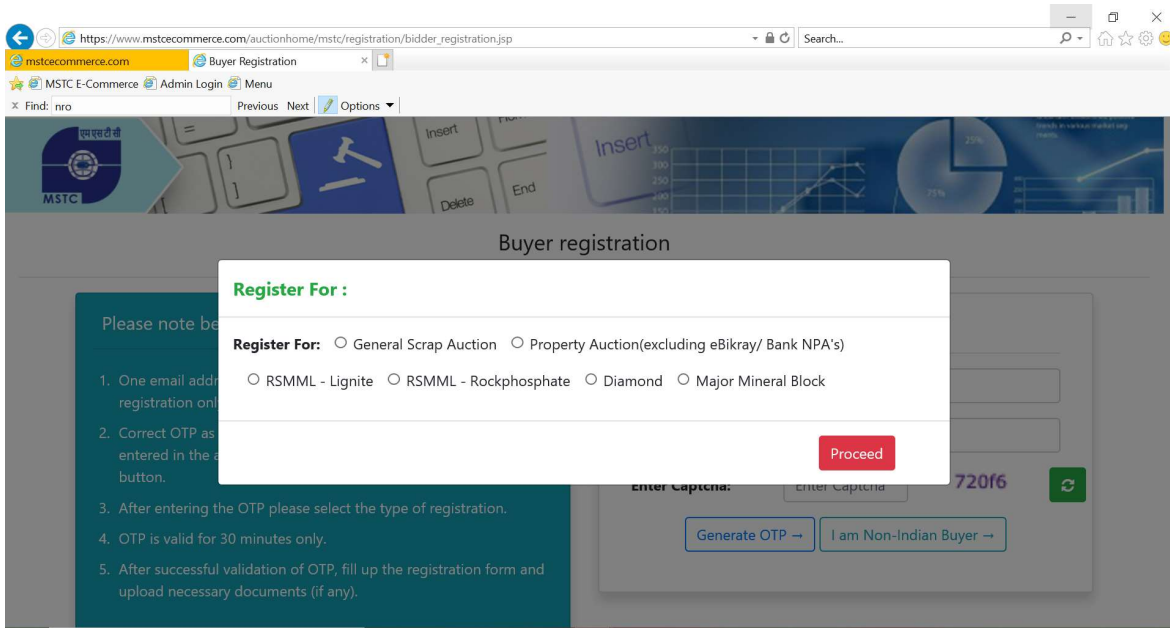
https://www.mstcecommerce.com/auctionhome/mstc/registration/bidder_registration.jsp
Search...

mstcecommerce.com
Buyer Registration

MSTC E-Commerce
Admin Login
Menu

Find: nro
Previous Next Options

एमएसटीसी
MSTC

Insert
Delete
End
Insert

Buyer registration

Please note be

1. One email addr registration onl
2. Correct OTP as entered in the a button.
3. After entering the OTP please select the type of registration.
4. OTP is valid for 30 minutes only.
5. After successful validation of OTP, fill up the registration form and upload necessary documents (if any).

Enter Captcha: Enter Captcha 720f6

Generate OTP →
I am Non-Indian Buyer →

Register For :

Register For: General Scrap Auction Property Auction(excluding eBikray/ Bank NPA's) RSMML - Lignite RSMML - Rockphosphate Diamond Major Mineral Block

Proceed